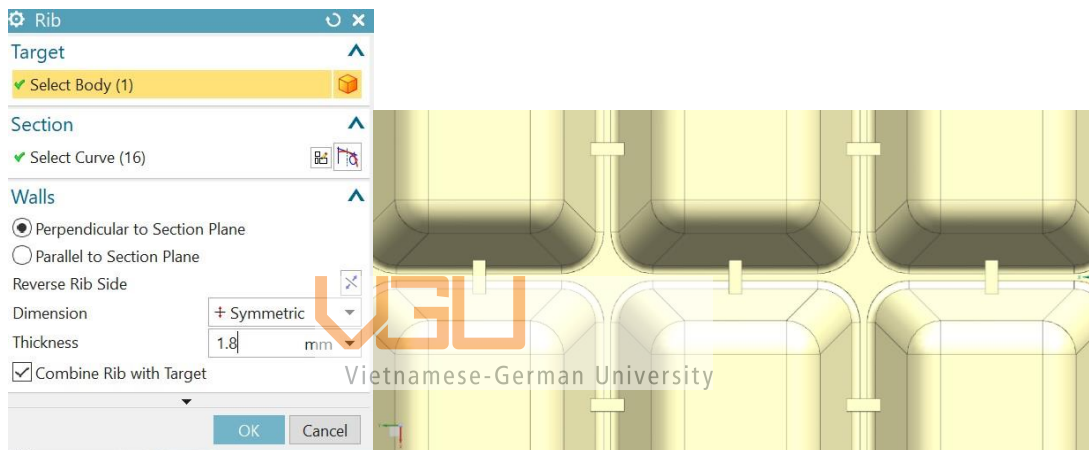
Rib
Target
Select Body (1)
Section
Select Curve (16)
Walls
Perpendicular to Section Plane
Parallel to Section Plane
Reverse Rib Side
Dimension Symmetric
Thickness 1.8 mm
Combine Rib with Target
OK Cancel
VGU
Vietnamese-German University